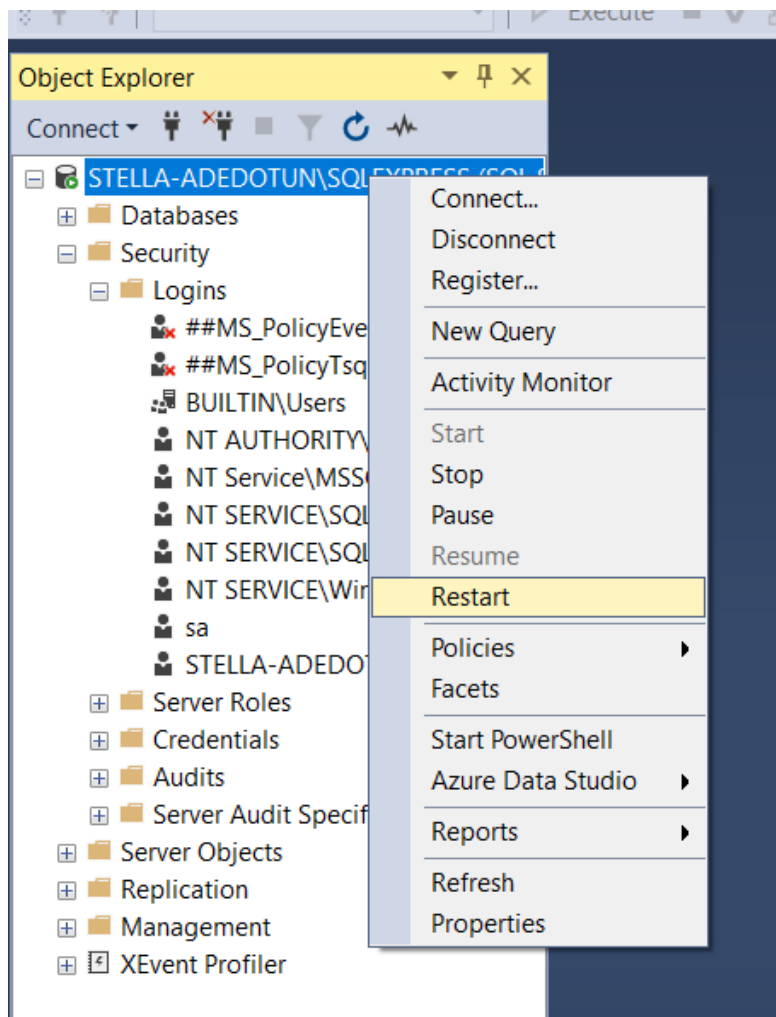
Execute

Object Explorer

Connect

STELLA-ADEDOTUN\SQLEXPRESS (SQL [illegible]

Databases

Security

Logins

##MS_PolicyEve

##MS_PolicyTsq

BUILTIN\Users

NT AUTHORITY\

NT Service\MSS

NT SERVICE\SQL

NT SERVICE\SQL

NT SERVICE\Wir

sa

STELLA-ADEDOT

Server Roles

Credentials

Audits

Server Audit Specif

Server Objects

Replication

Management

XEvent Profiler

Connect...

Disconnect

Register...

New Query

Activity Monitor

Start

Stop

Pause

Resume

Restart

Policies

Facets

Start PowerShell

Azure Data Studio

Reports

Refresh

Properties